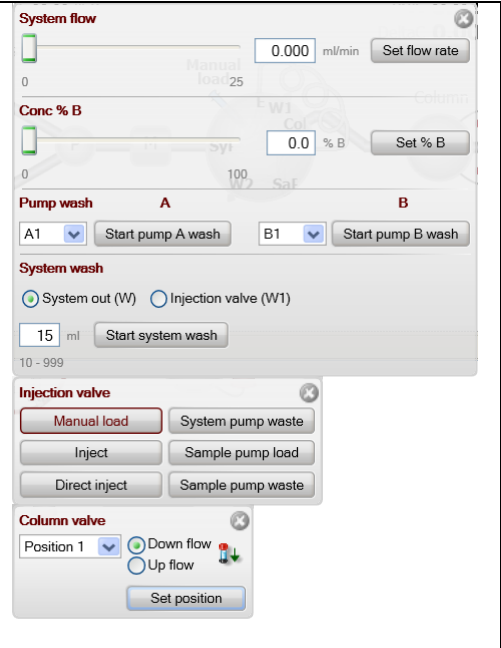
System flow

0.000 ml/min Set flow rate

0 25

Conc % B

0.0 % B Set % B

0 100

Pump wash A B

A1 Start pump A wash B1 Start pump B wash

System wash

System out (W) Injection valve (W1)

15 ml Start system wash

10 - 999

Injection valve

Manual load System pump waste

Inject Sample pump load

Direct inject Sample pump waste

Column valve

Position 1 Down flow Up flow

Set position